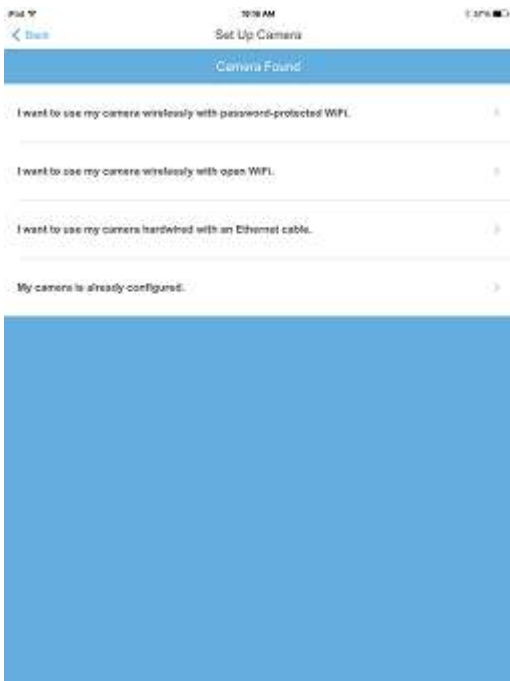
iPad
10:16 AM
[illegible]
< Back
Set Up Camera
Camera Found

I want to use my camera wirelessly with password-protected WiFi.

I want to use my camera wirelessly with open WiFi.

I want to use my camera hardwired with an Ethernet cable.

My camera is already configured.